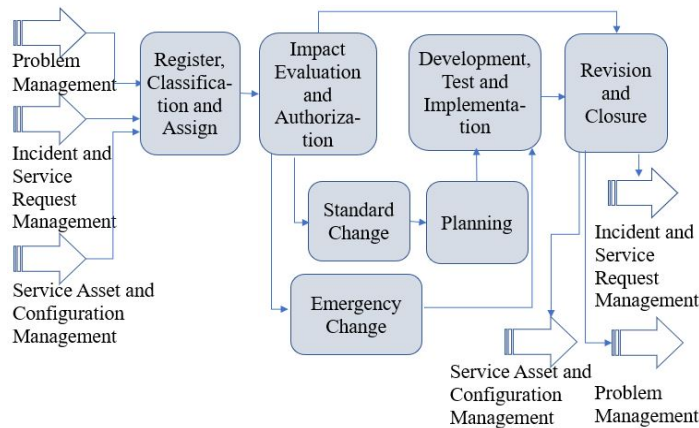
Problem Management

Incident and Service Request Management

Service Asset and Configuration Management

Register, Classification and Assign

Impact Evaluation and Authorization

Development, Test and Implementation

Revision and Closure

Standard Change

Planning

Emergency Change

Incident and Service Request Management

Service Asset and Configuration Management

Problem Management